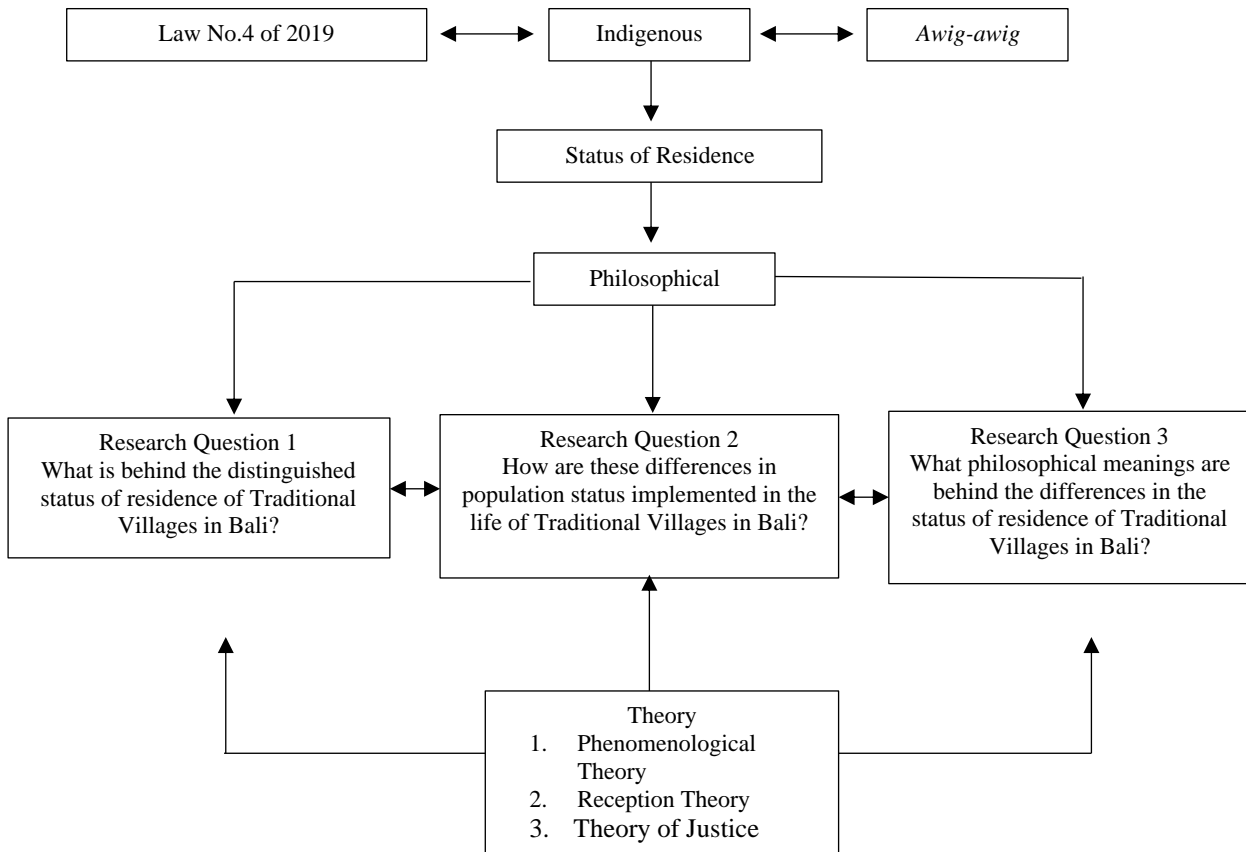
Law No.4 of 2019

Indigenous

Awig-awig

Status of Residence

Philosophical

Research Question 1
What is behind the distinguished status of residence of Traditional Villages in Bali?

Research Question 2
How are these differences in population status implemented in the life of Traditional Villages in Bali?

Research Question 3
What philosophical meanings are behind the differences in the status of residence of Traditional Villages in Bali?

Theory
1. Phenomenological Theory
2. Reception Theory
3. Theory of Justice